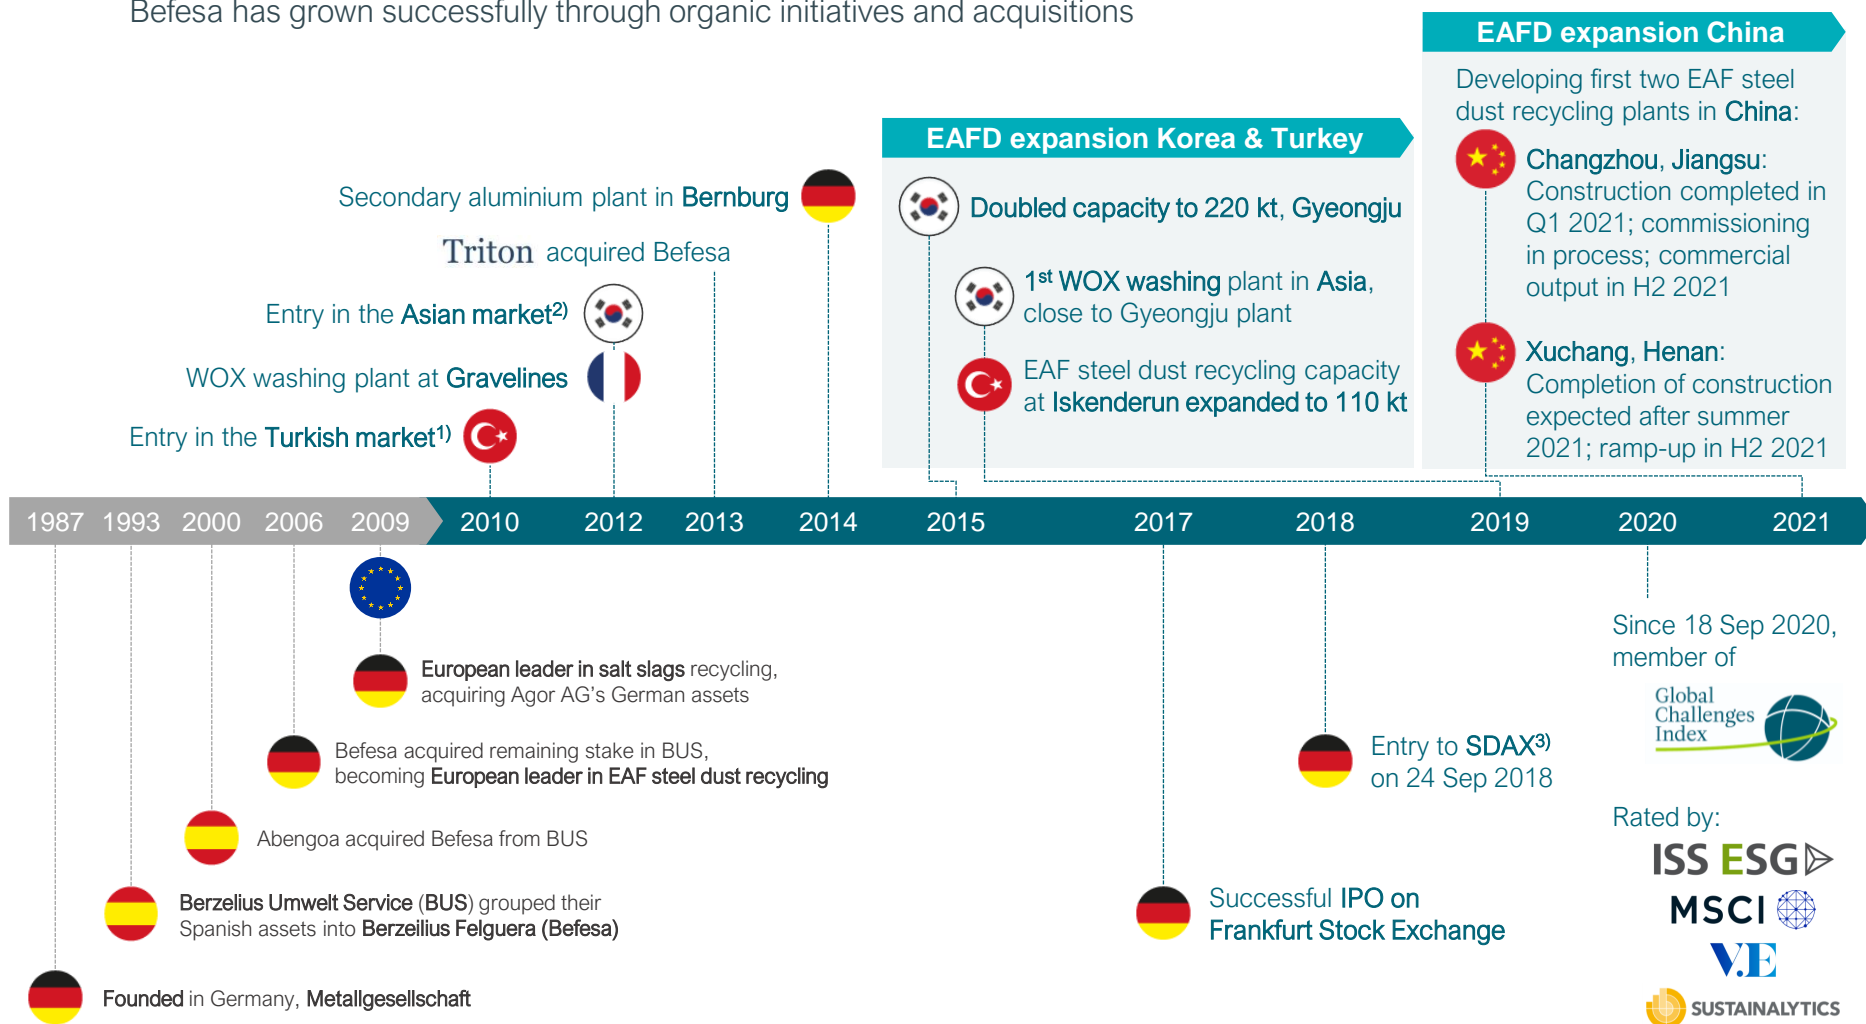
Befesa has grown successfully through organic initiatives and acquisitions

EAFD expansion China

Developing first two EAF steel dust recycling plants in China:

Changzhou, Jiangsu: Construction completed in Q1 2021; commissioning in process; commercial output in H2 2021

Xuchang, Henan: Completion of construction expected after summer 2021; ramp-up in H2 2021

EAFD expansion Korea & Turkey

Doubled capacity to 220 kt, Gyeongju

1$^{st}$ WOX washing plant in Asia, close to Gyeongju plant

EAF steel dust recycling capacity at Iskenderun expanded to 110 kt

Secondary aluminium plant in Bernburg

Triton acquired Befesa

Entry in the Asian market$^{2)}$

WOX washing plant at Gravelines

Entry in the Turkish market$^{1)}$

1987 1993 2000 2006 2009 2010 2012 2013 2014 2015 2017 2018 2019 2020 2021

European leader in salt slags recycling, acquiring Agor AG's German assets

Befesa acquired remaining stake in BUS, becoming European leader in EAF steel dust recycling

Abengoa acquired Befesa from BUS

Berzelius Umwelt Service (BUS) grouped their Spanish assets into Berzeilius Felguera (Befesa)

Founded in Germany, Metallgesellschaft

Successful IPO on Frankfurt Stock Exchange

Entry to SDAX$^{3)}$ on 24 Sep 2018

Since 18 Sep 2020, member of

Global Challenges Index

Rated by:

ISS ESG

MSCI

V.E

SUSTAINALYTICS